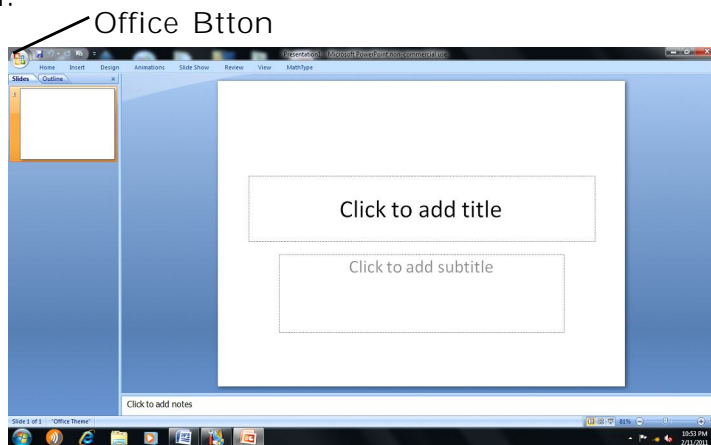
Office Btton

Presentation1 - Microsoft PowerPoint non-commercial use

Home Insert Design Animations Slide Show Review View MathType

Slides Outline

1

Click to add title

Click to add subtitle

Click to add notes

Slide 1 of 1 "Office Theme"

81%

10:53 PM
2/11/2011